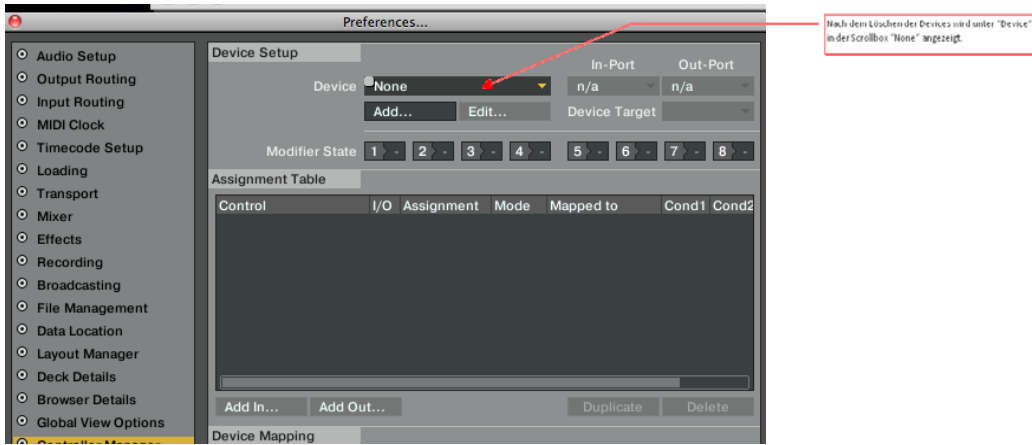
Preferences...

Audio Setup
Output Routing
Input Routing
MIDI Clock
Timecode Setup
Loading
Transport
Mixer
Effects
Recording
Broadcasting
File Management
Data Location
Layout Manager
Deck Details
Browser Details
Global View Options
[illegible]

Device Setup

Device None

In-Port n/a

Out-Port n/a

Add... Edit...

Device Target

Modifier State 1 2 3 4 5 6 7 8

Assignment Table

| Control | I/O | Assignment | Mode | Mapped to | Cond1 | Cond2 |
|---|---|---|---|---|---|---|

Add In... Add Out... Duplicate Delete

Device Mapping

Nach dem Löschen der Devices wird unter "Device" in der Scrollbox "None" angezeigt.